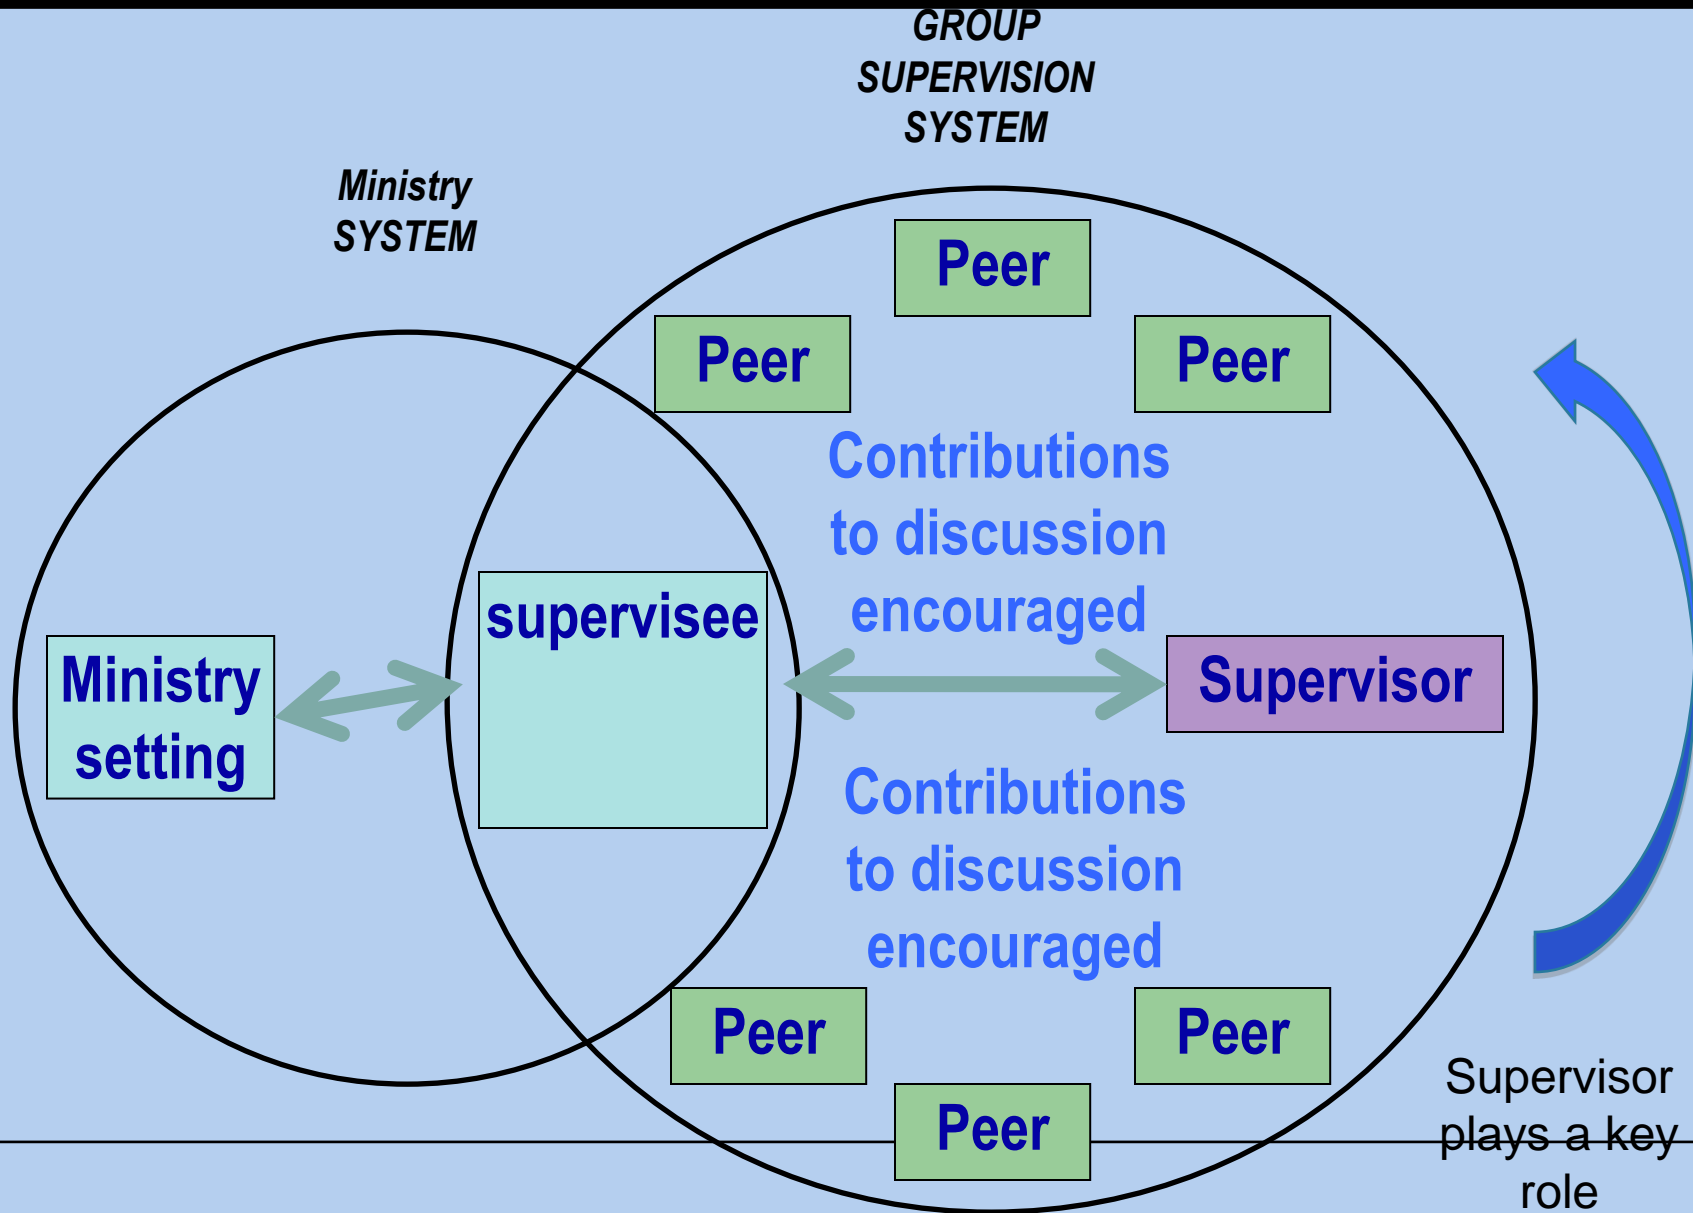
GROUP SUPERVISION SYSTEM

Ministry SYSTEM

Peer

Peer

Peer

Contributions to discussion encouraged

Ministry setting

supervisee

Supervisor

Contributions to discussion encouraged

Peer

Peer

Peer

Supervisor plays a key role